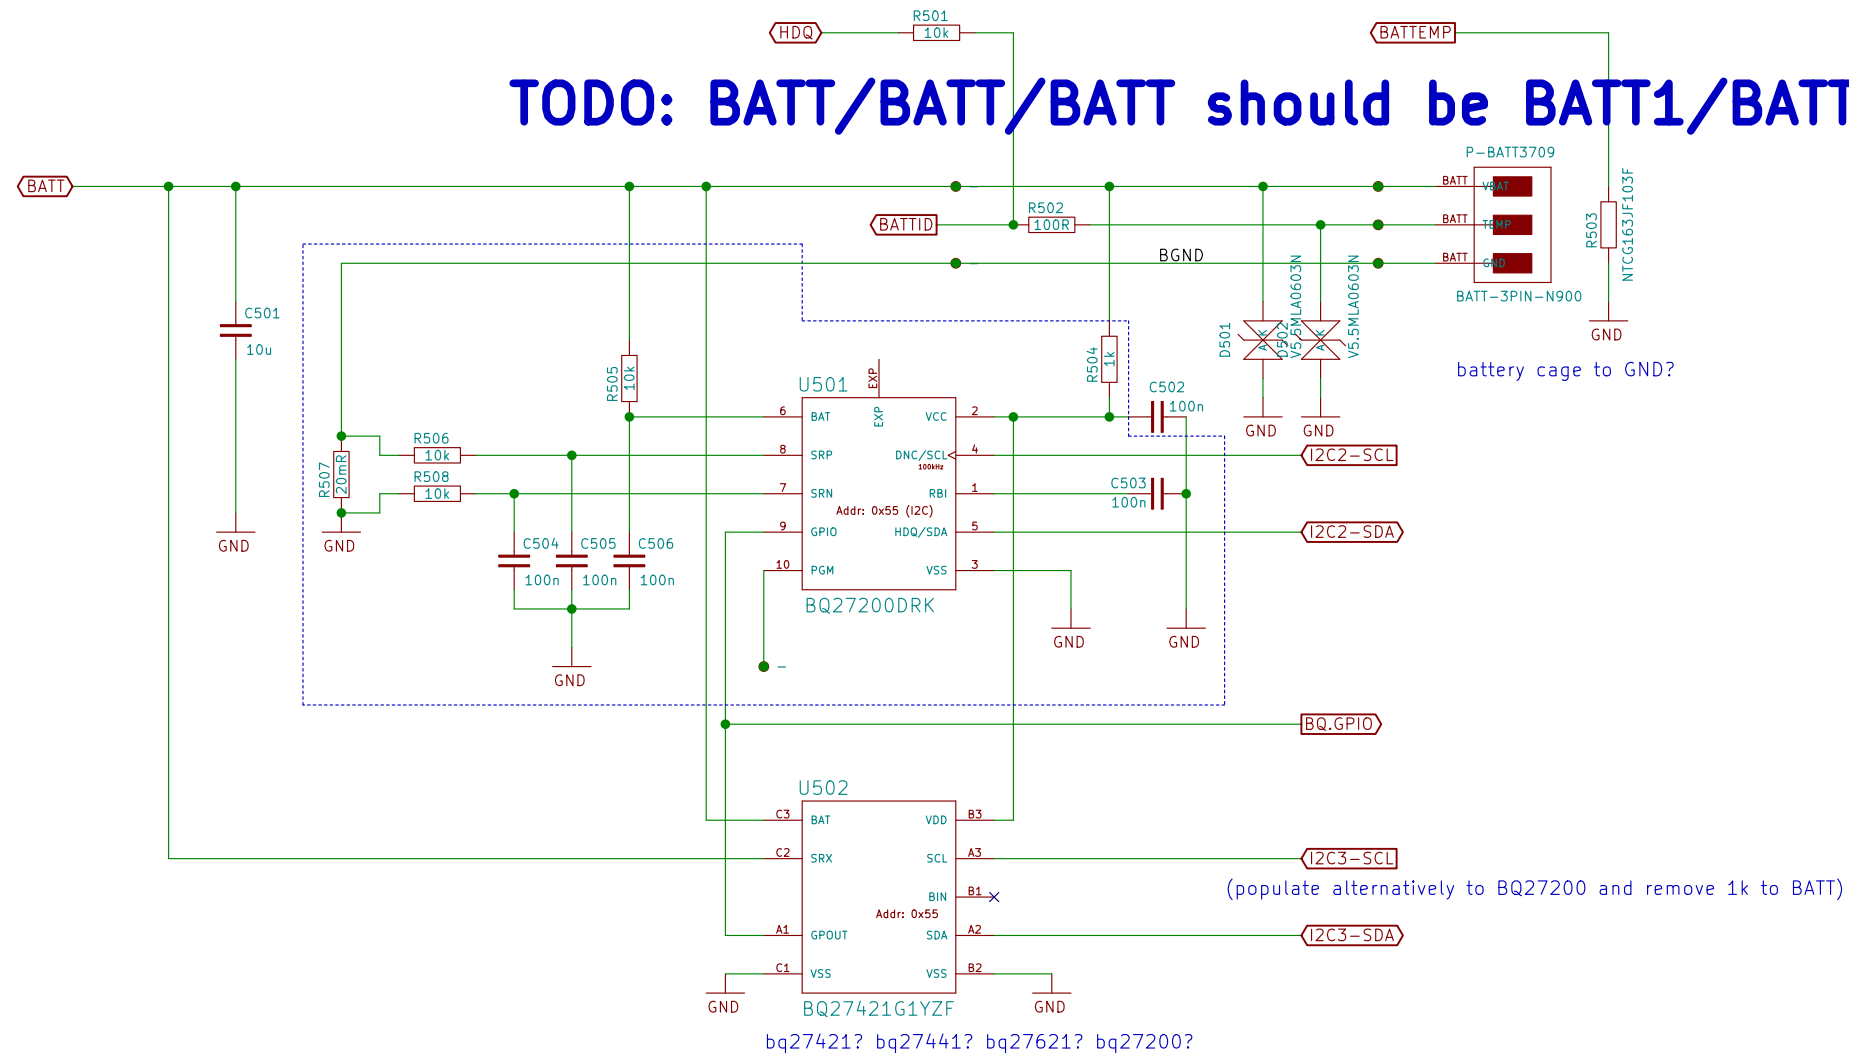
HDQ
R501
10k
BATTEMP
TODO: BATT/BATT/BATT should be BATT1/BATT
BATT
P-BATT3709
BATT VBAT
BATT TEMP
BATT GND
BATTID
R502
100R
BGND
BATT-3PIN-N900
R503
NTCG163JF103F
GND
C501
10u
D501
D502
V5.5MLA0603N
V5.5MLA0603N
R504
1k
battery cage to GND?
R505
10k
U501
EXP
EXP
C502
100n
GND
GND
6 BAT
VCC 2
R506
10k
8 SRP
DNC/SCL 4
100kHz
I2C2-SCL
R507
20mR
R508
10k
7 SRN
RBI 1
C503
100n
Addr: 0x55 (I2C)
GND
GND
C504
C505
C506
9 GPIO
HDQ/SDA 5
I2C2-SDA
100n
100n
100n
10 PGM
VSS 3
BQ27200DRK
GND
GND
GND
-
BQ.GPIO
U502
C3 BAT
VDD B3
C2 SRX
SCL A3
I2C3-SCL
BIN B1
(populate alternatively to BQ27200 and remove 1k to BATT)
Addr: 0x55
A1 GPOUT
SDA A2
I2C3-SDA
C1 VSS
VSS B2
GND
BQ27421G1YZF
GND
bq27421? bq27441? bq27621? bq27200?